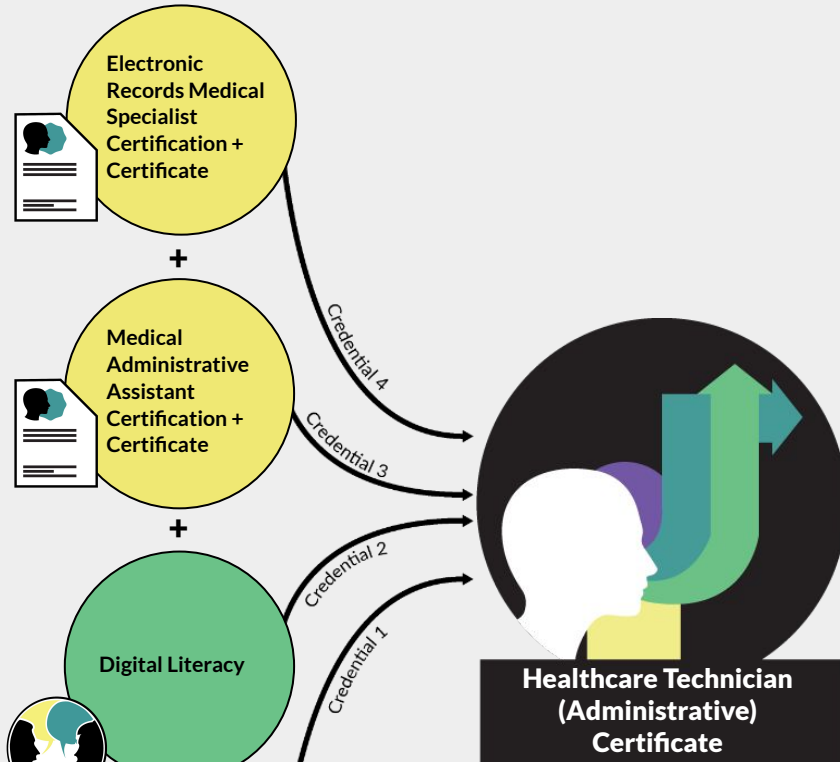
Electronic Records Medical Specialist Certification + Certificate

+

Medical Administrative Assistant Certification + Certificate

+

Digital Literacy

Credential 4

Credential 3

Credential 2

Credential 1

Healthcare Technician (Administrative) Certificate